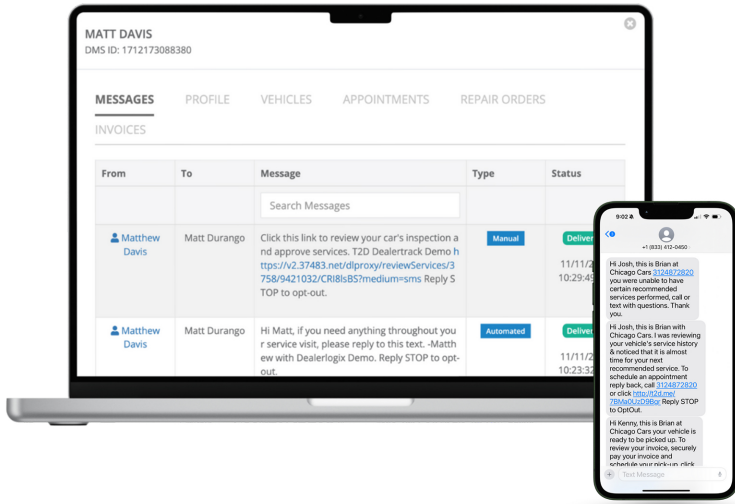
MATT DAVIS
DMS ID: 1712173088380

MESSAGES PROFILE VEHICLES APPOINTMENTS REPAIR ORDERS INVOICES

| From | To | Message | Type | Status |
|---|---|---|---|---|
| | | Search Messages | | |
| Matthew Davis | Matt Durango | Click this link to review your car's inspection and approve services. T2D Dealertrack Demo https://v2.37483.net/dlproxy/reviewServices/3758/9421032/CRI8lsBS?medium=sms Reply STOP to opt-out. | Manual | Deliver 11/11/ 10:29:4 |
| Matthew Davis | Matt Durango | Hi Matt, if you need anything throughout your service visit, please reply to this text. -Matthew with Dealerlogix Demo. Reply STOP to opt-out. | Automated | Deliver 11/11/ 10:23:3 |

9:02
+1 (833) 412-0450

Hi Josh, this is Brian at Chicago Cars 3124872820 you were unable to have certain recommended services performed, call or text with questions. Thank you.

Hi Josh, this is Brian with Chicago Cars. I was reviewing your vehicle's service history & noticed that it is almost time for your next recommended service. To schedule an appointment reply back, call 3124872820 or click http://t2d.me/7BMa0UzD9Bor Reply STOP to OptOut.

Hi Kenny, this is Brian at Chicago Cars your vehicle is ready to be picked up. To review your invoice, securely pay your invoice and schedule your pick-up, click

Text Message